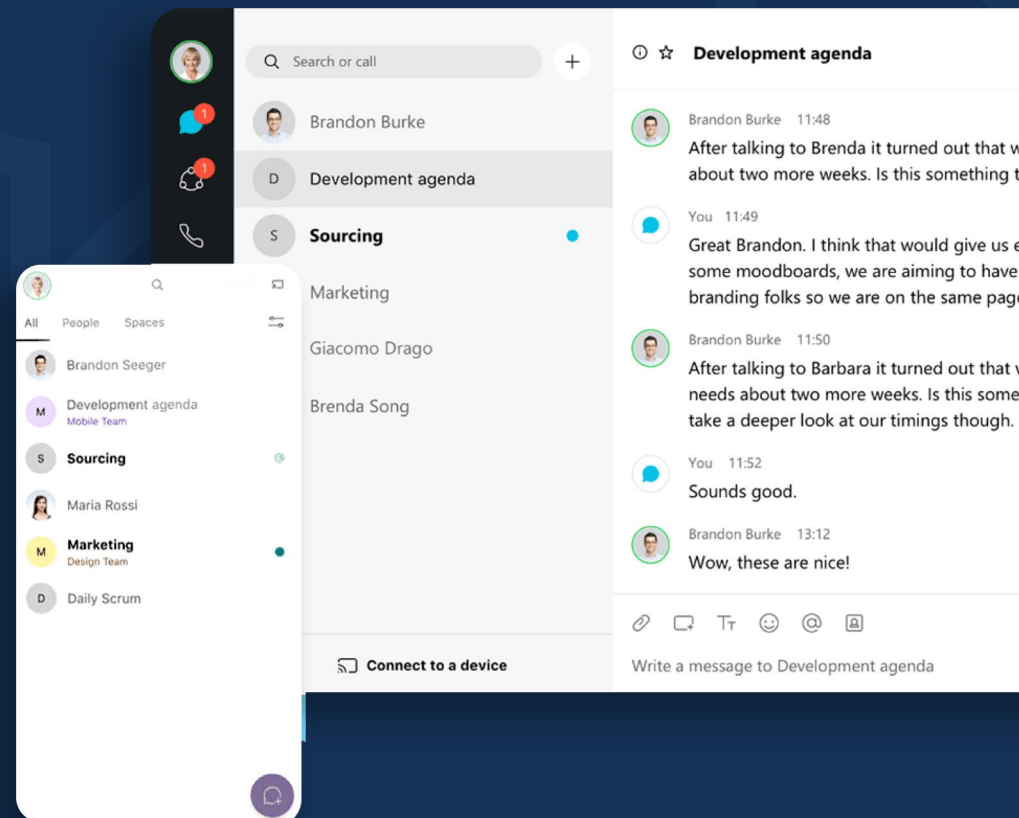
1

1

Search or call

+

Brandon Burke

D Development agenda

S Sourcing

Marketing

Giacomo Drago

Brenda Song

Connect to a device

Development agenda

Brandon Burke 11:48
After talking to Brenda it turned out that w
about two more weeks. Is this something t

You 11:49
Great Brandon. I think that would give us e
some moodboards, we are aiming to have
branding folks so we are on the same pag

Brandon Burke 11:50
After talking to Barbara it turned out that
needs about two more weeks. Is this some
take a deeper look at our timings though.

You 11:52
Sounds good.

Brandon Burke 13:12
Wow, these are nice!

Write a message to Development agenda

All People Spaces

Brandon Seeger

M Development agenda
Mobile Team

S Sourcing

Maria Rossi

M Marketing
Design Team

D Daily Scrum